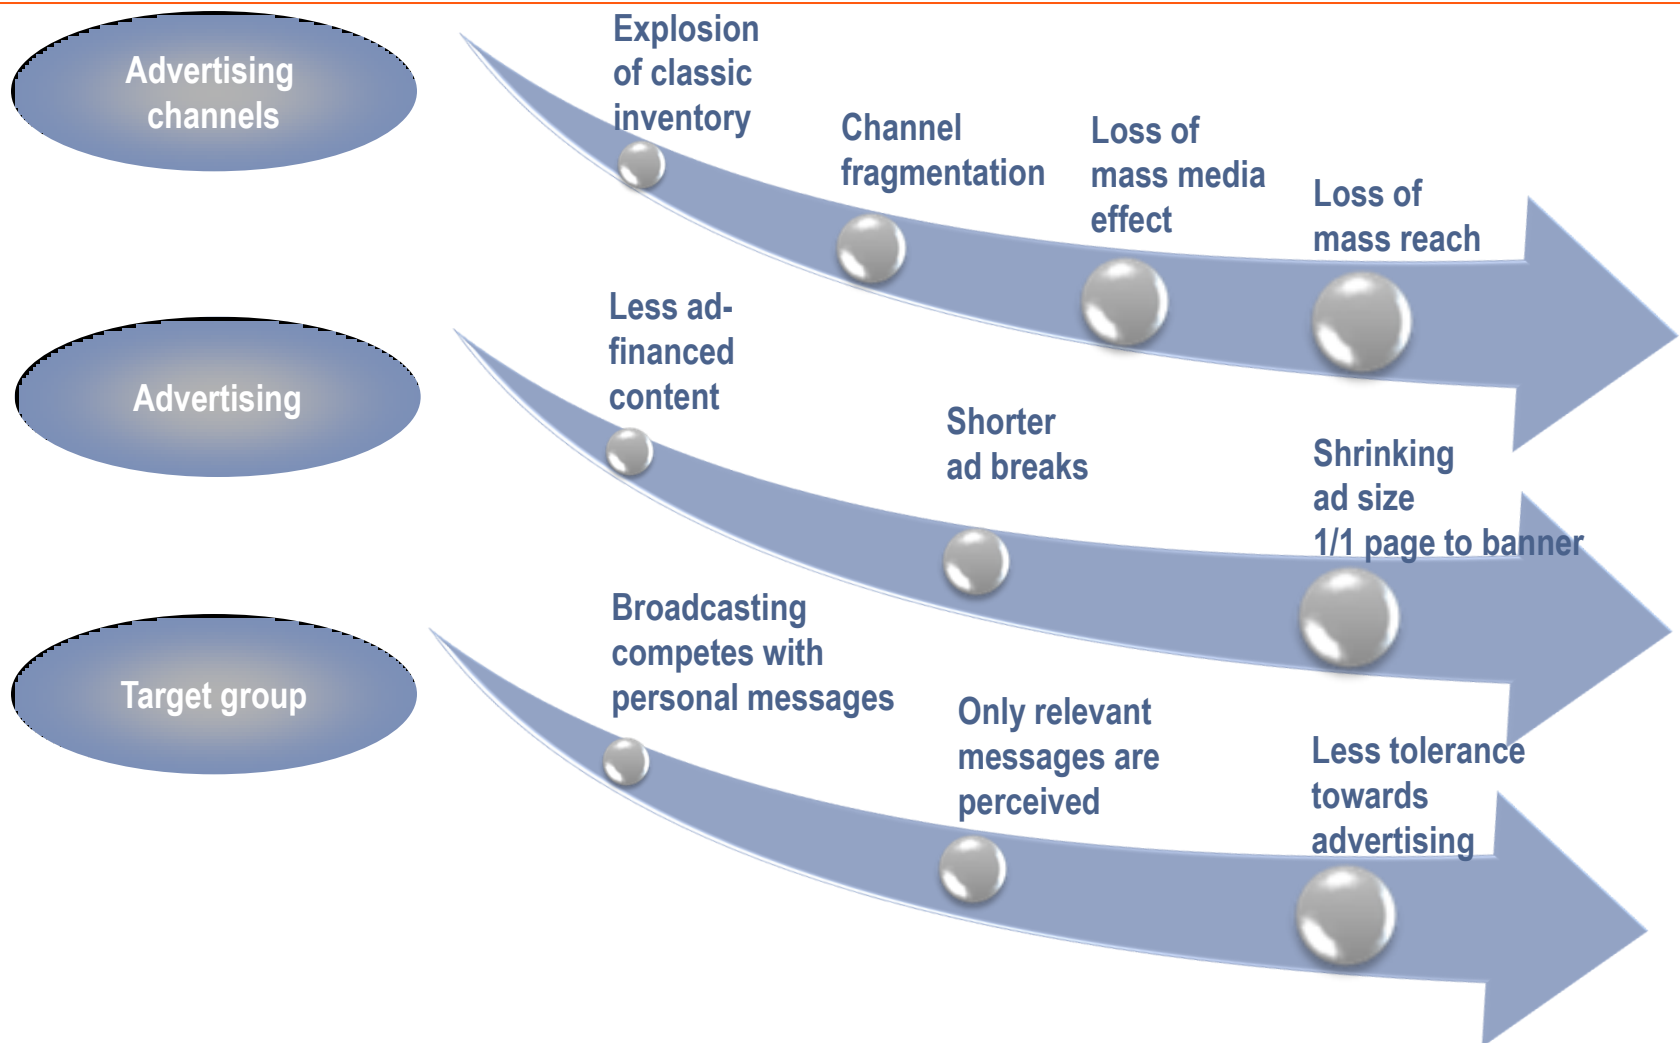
Advertising channels

Explosion of classic inventory

Channel fragmentation

Loss of mass media effect

Loss of mass reach

Advertising

Less ad-financed content

Shorter ad breaks

Shrinking ad size 1/1 page to banner

Target group

Broadcasting competes with personal messages

Only relevant messages are perceived

Less tolerance towards advertising